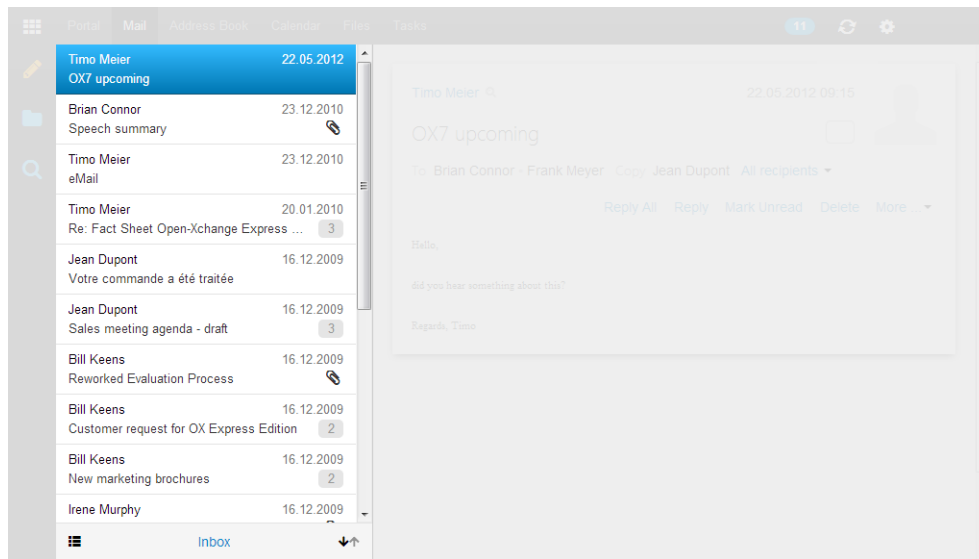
Portal Mail Address Book Calendar Files Tasks 11

Timo Meier 22.05.2012
OX7 upcoming

Brian Connor 23.12.2010
Speech summary

Timo Meier 23.12.2010
eMail

Timo Meier 20.01.2010
Re: Fact Sheet Open-Xchange Express ... 3

Jean Dupont 16.12.2009
Votre commande a été traitée

Jean Dupont 16.12.2009
Sales meeting agenda - draft 3

Bill Keens 16.12.2009
Reworked Evaluation Process

Bill Keens 16.12.2009
Customer request for OX Express Edition 2

Bill Keens 16.12.2009
New marketing brochures 2

Irene Murphy 16.12.2009

Inbox

Timo Meier 22.05.2012 09:15
OX7 upcoming
To Brian Connor - Frank Meyer Copy Jean Dupont All recipients
Reply All Reply Mark Unread Delete More ...

Hallo,

did you hear something about this?

Regards, Timo